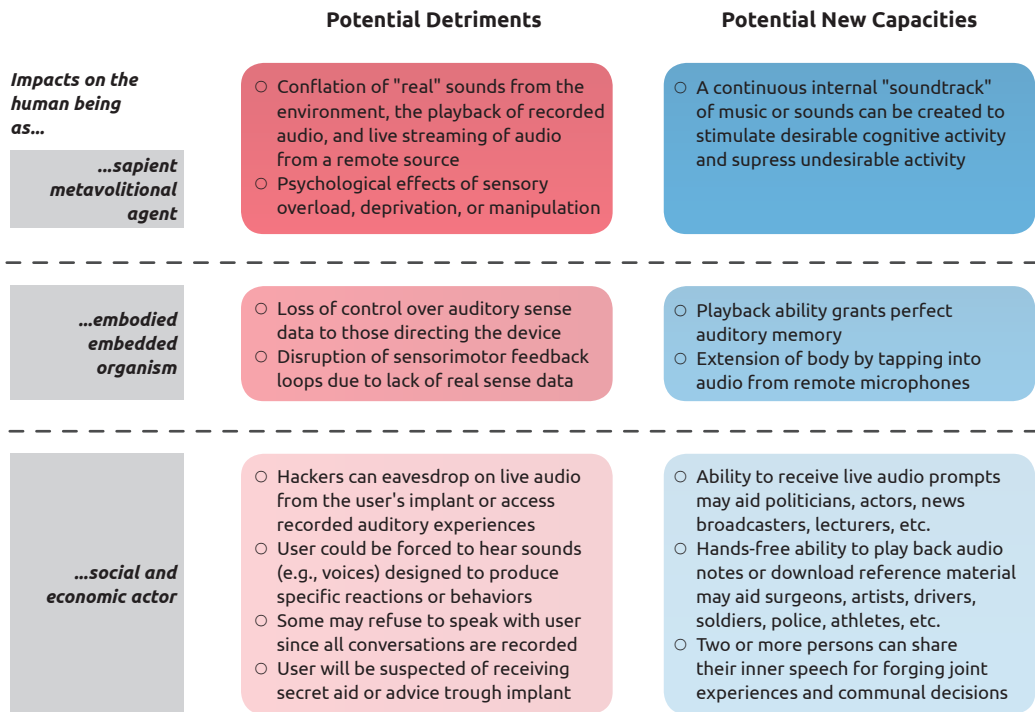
| Impacts on the human being as... | Potential Detriments | Potential New Capacities |
|---|---|---|
| ...sapient metavolitional agent | ○ Conflation of "real" sounds from the environment, the playback of recorded audio, and live streaming of audio from a remote source<br>○ Psychological effects of sensory overload, deprivation, or manipulation | ○ A continuous internal "soundtrack" of music or sounds can be created to stimulate desirable cognitive activity and supress undesirable activity |
| ...embodied embedded organism | ○ Loss of control over auditory sense data to those directing the device<br>○ Disruption of sensorimotor feedback loops due to lack of real sense data | ○ Playback ability grants perfect auditory memory<br>○ Extension of body by tapping into audio from remote microphones |
| ...social and economic actor | ○ Hackers can eavesdrop on live audio from the user's implant or access recorded auditory experiences<br>○ User could be forced to hear sounds (e.g., voices) designed to produce specific reactions or behaviors<br>○ Some may refuse to speak with user since all conversations are recorded<br>○ User will be suspected of receiving secret aid or advice trough implant | ○ Ability to receive live audio prompts may aid politicians, actors, news broadcasters, lecturers, etc.<br>○ Hands-free ability to play back audio notes or download reference material may aid surgeons, artists, drivers, soldiers, police, athletes, etc.<br>○ Two or more persons can share their inner speech for forging joint experiences and communal decisions |